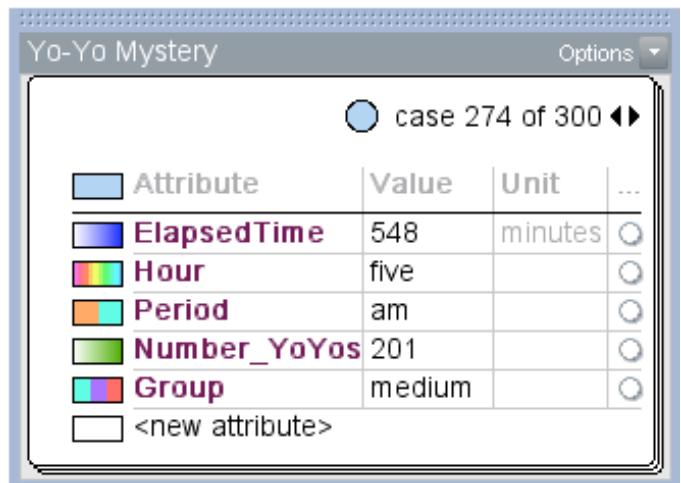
Yo-Yo Mystery

Options

case 274 of 300

| Attribute | Value | Unit | ... |
|---|---|---|---|
| ElapsedTime | 548 | minutes | |
| Hour | five | | |
| Period | am | | |
| Number_YoYos | 201 | | |
| Group | medium | | |
| <new attribute> | | | |